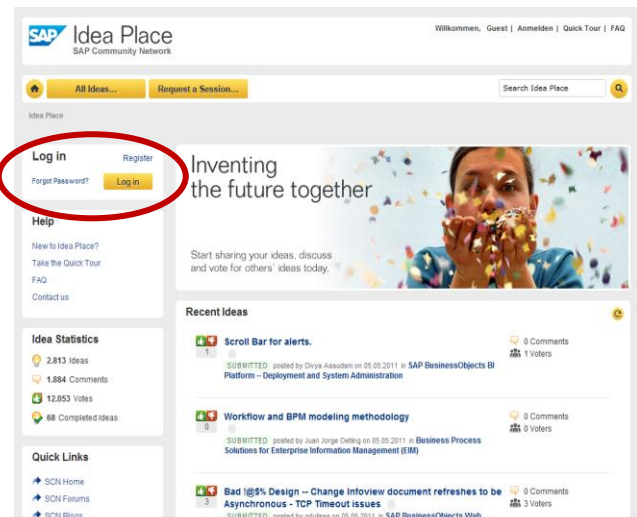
SAP Idea Place
SAP Community Network

Willkommen, Guest | Anmelden | Quick Tour | FAQ

All Ideas... Request a Session... Search Idea Place

Idea Place

Log in
Register
Forgot Password?
Log in

Help
New to Idea Place?
Take the Quick Tour
FAQ
Contact us

Idea Statistics
2.813 Ideas
1.884 Comments
12.053 Votes
68 Completed Ideas

Quick Links
SCN Home
SCN Forums
SCN Blogs

Inventing the future together

Start sharing your ideas, discuss and vote for others' ideas today.

Recent Ideas

1
Scroll Bar for alerts.
SUBMITTED posted by Divya Assudani on 05.05.2011 in SAP BusinessObjects BI Platform – Deployment and System Administration
0 Comments
1 Voters

0
Workflow and BPM modeling methodology
SUBMITTED posted by Juan Jorge Oetting on 05.05.2011 in Business Process Solutions for Enterprise Information Management (EIM)
0 Comments
0 Voters

3
Bad !@$% Design -- Change Infoview document refreshes to be Asynchronous - TCP Timeout issues
SUBMITTED posted by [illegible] on 05.05.2011 in SAP BusinessObjects Web
0 Comments
3 Voters